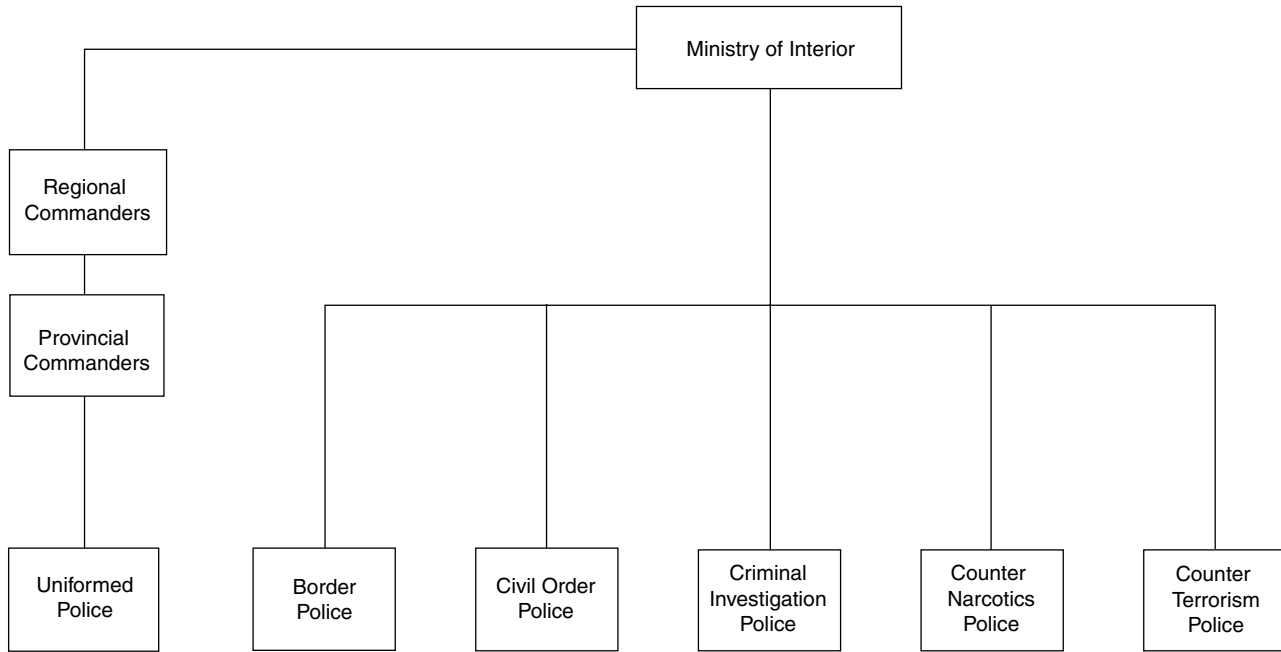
Ministry of Interior

Regional Commanders

Provincial Commanders

Uniformed Police

Border Police

Civil Order Police

Criminal Investigation Police

Counter Narcotics Police

Counter Terrorism Police